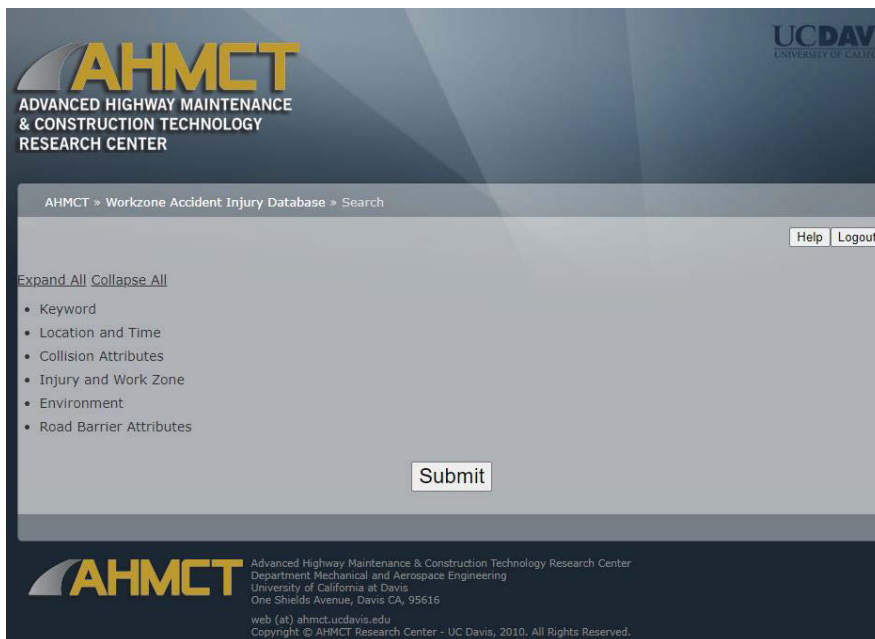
AHMCT
ADVANCED HIGHWAY MAINTENANCE & CONSTRUCTION TECHNOLOGY RESEARCH CENTER

UCDAV
UNIVERSITY OF CALIF

AHMCT » Workzone Accident Injury Database » Search

Help Logout

Expand All Collapse All

- Keyword
- Location and Time
- Collision Attributes
- Injury and Work Zone
- Environment
- Road Barrier Attributes

Submit

AHMCT

Advanced Highway Maintenance & Construction Technology Research Center
Department Mechanical and Aerospace Engineering
University of California at Davis
One Shields Avenue, Davis CA, 95616

web (at) ahmct.ucdavis.edu
Copyright © AHMCT Research Center - UC Davis, 2010. All Rights Reserved.